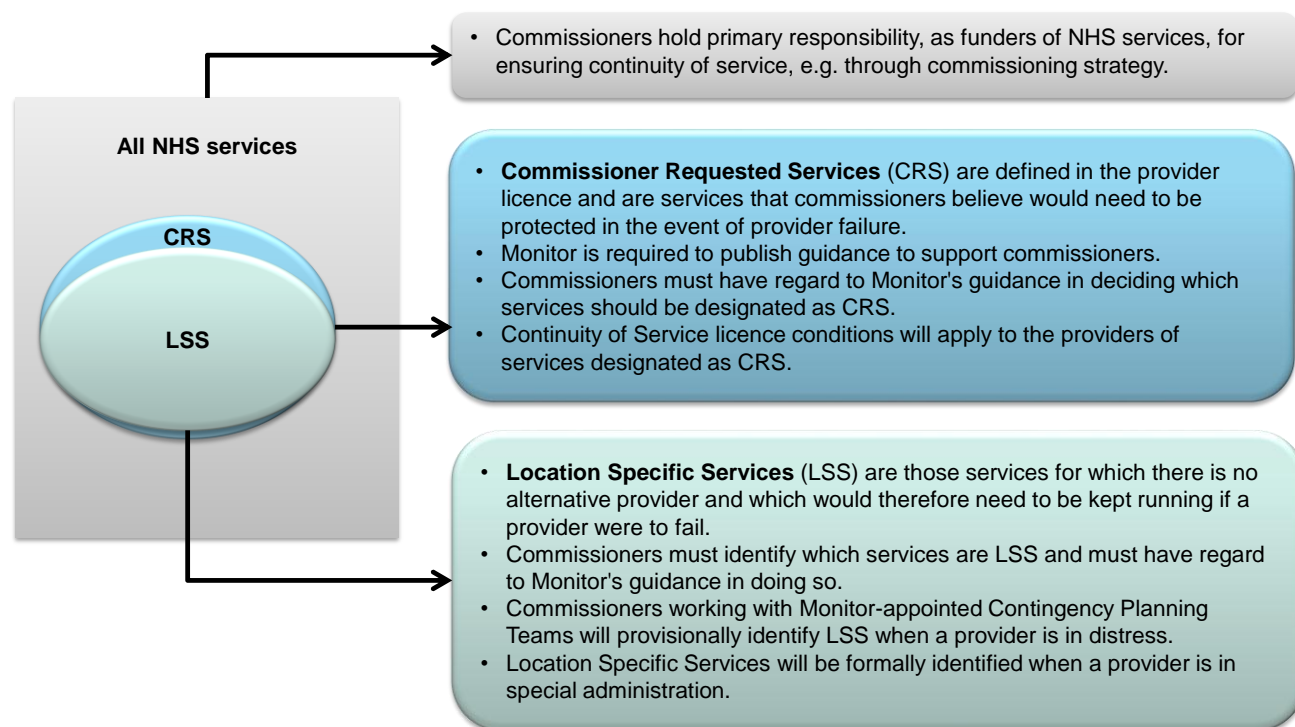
All NHS services

CRS

LSS

• Commissioners hold primary responsibility, as funders of NHS services, for ensuring continuity of service, e.g. through commissioning strategy.

• **Commissioner Requested Services** (CRS) are defined in the provider licence and are services that commissioners believe would need to be protected in the event of provider failure.
• Monitor is required to publish guidance to support commissioners.
• Commissioners must have regard to Monitor's guidance in deciding which services should be designated as CRS.
• Continuity of Service licence conditions will apply to the providers of services designated as CRS.

• **Location Specific Services** (LSS) are those services for which there is no alternative provider and which would therefore need to be kept running if a provider were to fail.
• Commissioners must identify which services are LSS and must have regard to Monitor's guidance in doing so.
• Commissioners working with Monitor-appointed Contingency Planning Teams will provisionally identify LSS when a provider is in distress.
• Location Specific Services will be formally identified when a provider is in special administration.